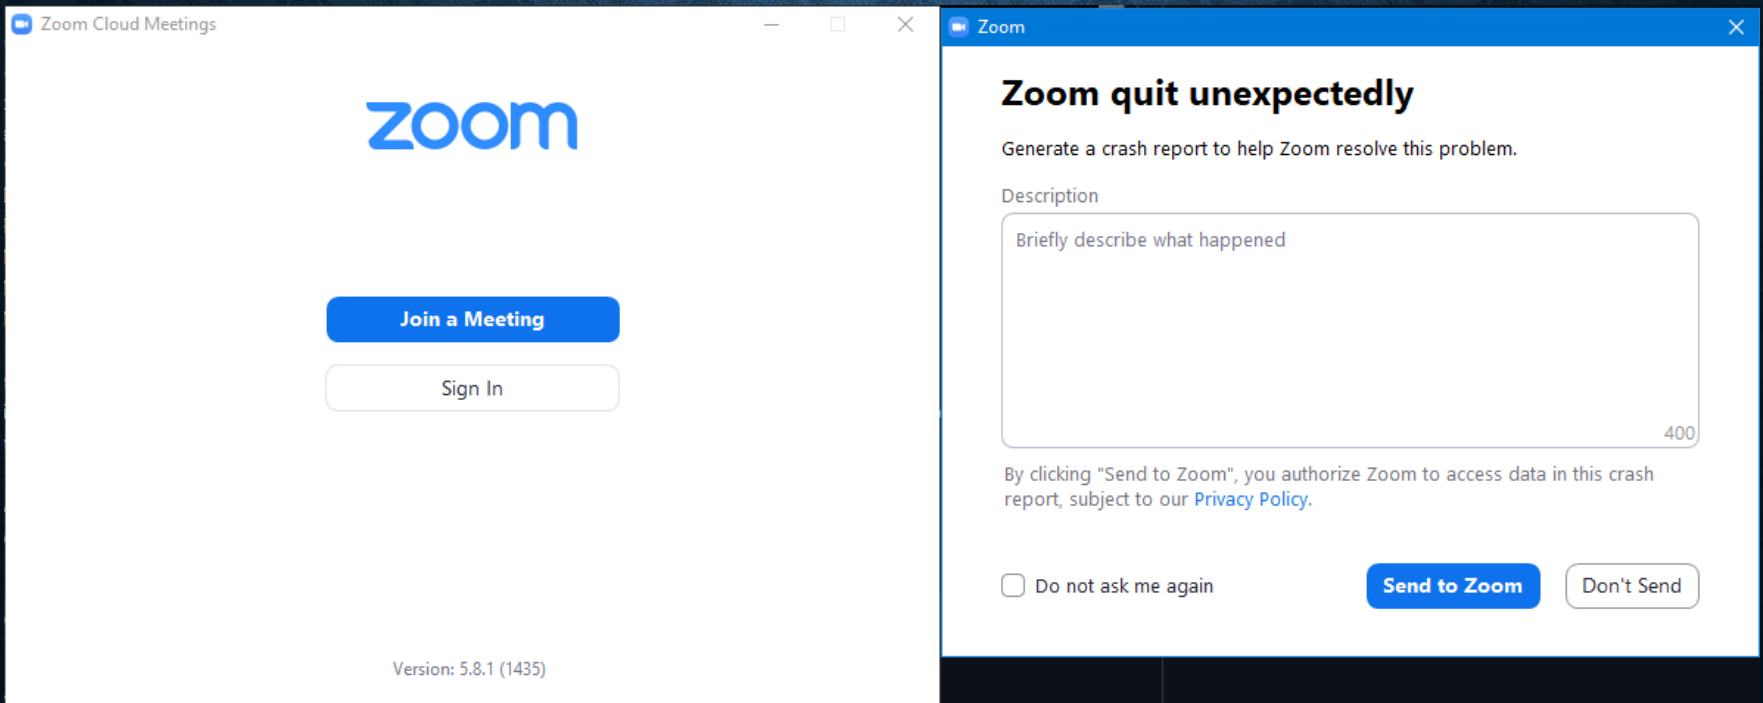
Zoom Cloud Meetings

zoom

Join a Meeting

Sign In

Version: 5.8.1 (1435)

Zoom

Zoom quit unexpectedly

Generate a crash report to help Zoom resolve this problem.

Description

Briefly describe what happened

400

By clicking "Send to Zoom", you authorize Zoom to access data in this crash report, subject to our Privacy Policy.

Do not ask me again

Send to Zoom

Don't Send